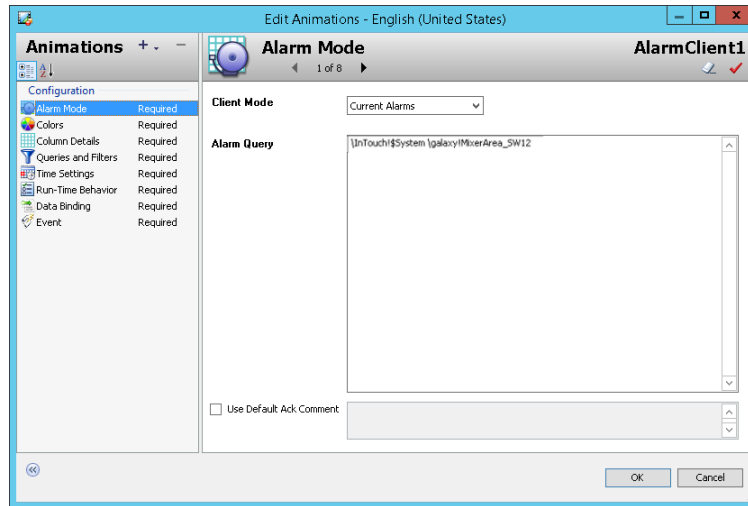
Edit Animations - English (United States)

Animations + -

Configuration

| | |
|---|---|
| Alarm Mode | Required |
| Colors | Required |
| Column Details | Required |
| Queries and Filters | Required |
| Time Settings | Required |
| Run-Time Behavior | Required |
| Data Binding | Required |
| Event | Required |

Alarm Mode

1 of 8

AlarmClient1

Client Mode

Current Alarms

Alarm Query

\InTouch!$System \galaxy!MixerArea_SW12

Use Default Ack Comment

OK

Cancel